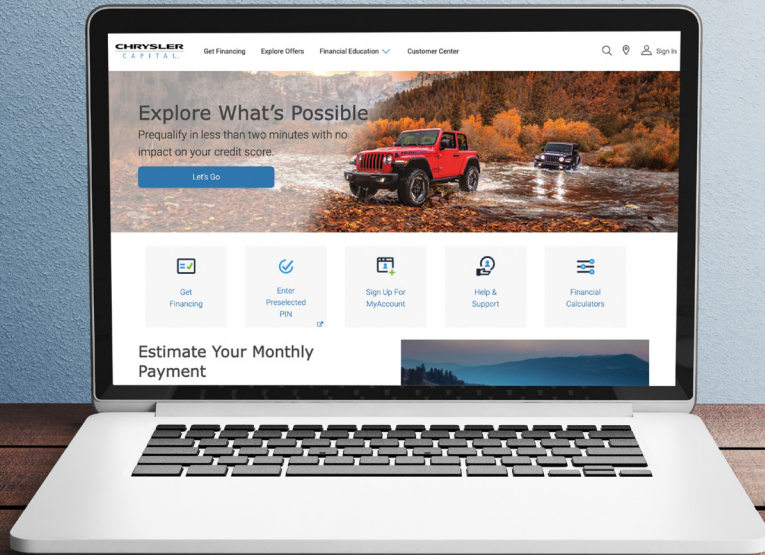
CHRYSLER CAPITAL

Get Financing Explore Offers Financial Education Customer Center

Sign In

Explore What's Possible

Prequalify in less than two minutes with no impact on your credit score.

Let's Go

Get Financing

Enter Preselected PIN

Sign Up For MyAccount

Help & Support

Financial Calculators

Estimate Your Monthly Payment